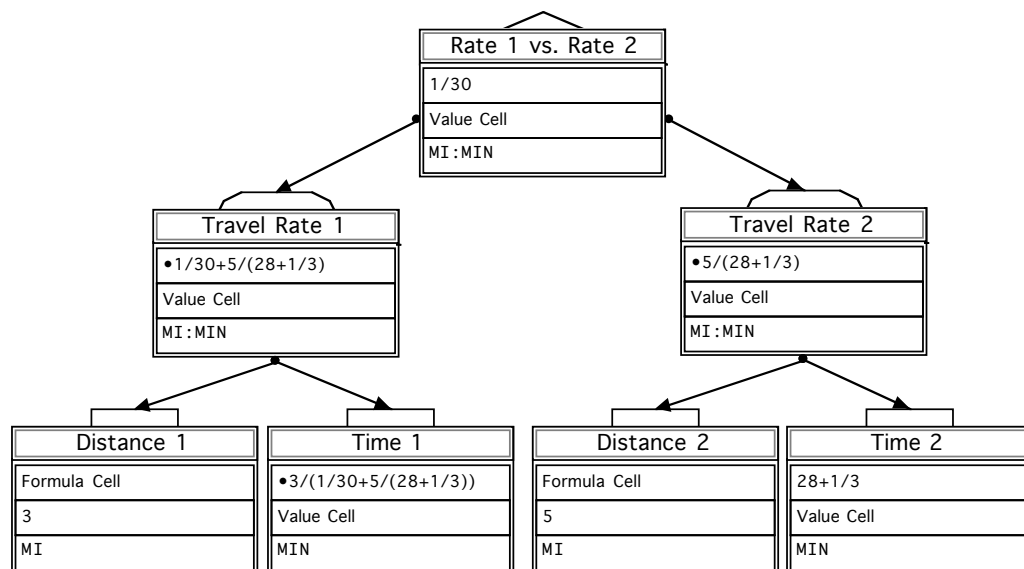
Rate 1 vs. Rate 2
1/30
Value Cell
MI:MIN

Travel Rate 1
•1/30+5/(28+1/3)
Value Cell
MI:MIN

Travel Rate 2
•5/(28+1/3)
Value Cell
MI:MIN

Distance 1
Formula Cell
3
MI

Time 1
•3/(1/30+5/(28+1/3))
Value Cell
MIN

Distance 2
Formula Cell
5
MI

Time 2
28+1/3
Value Cell
MIN